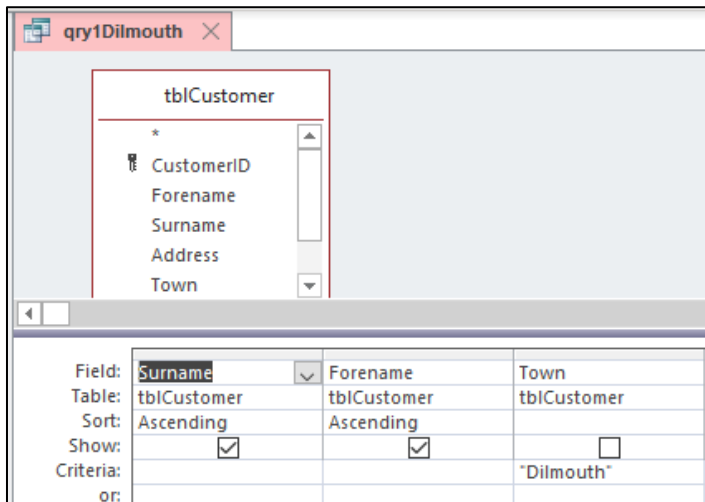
qry1Dilmouth

tblCustomer

*
CustomerID
Forename
Surname
Address
Town

| Field: | Surname | Forename | Town |
|---|---|---|---|
| Table: | tblCustomer | tblCustomer | tblCustomer |
| Sort: | Ascending | Ascending | |
| Show: | ☑ | ☑ | ☐ |
| Criteria: | | | "Dilmouth" |
| or: | | | |